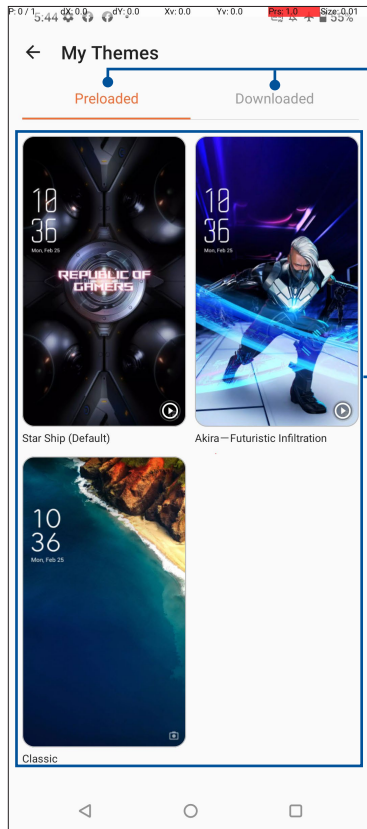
P: 0 / 1 dX: 0.0 dY: 0.0 Xv: 0.0 Yv: 0.0 Prs: 1.0 Size: 0.01
5:44 55%

My Themes

Preloaded

Downloaded

10
36
Mon, Feb 25
REPUBLIC OF GAMERS

Star Ship (Default)

10
36
Mon, Feb 25

Akira—Futuristic Infiltration

10
36
Mon, Feb 25

Classic